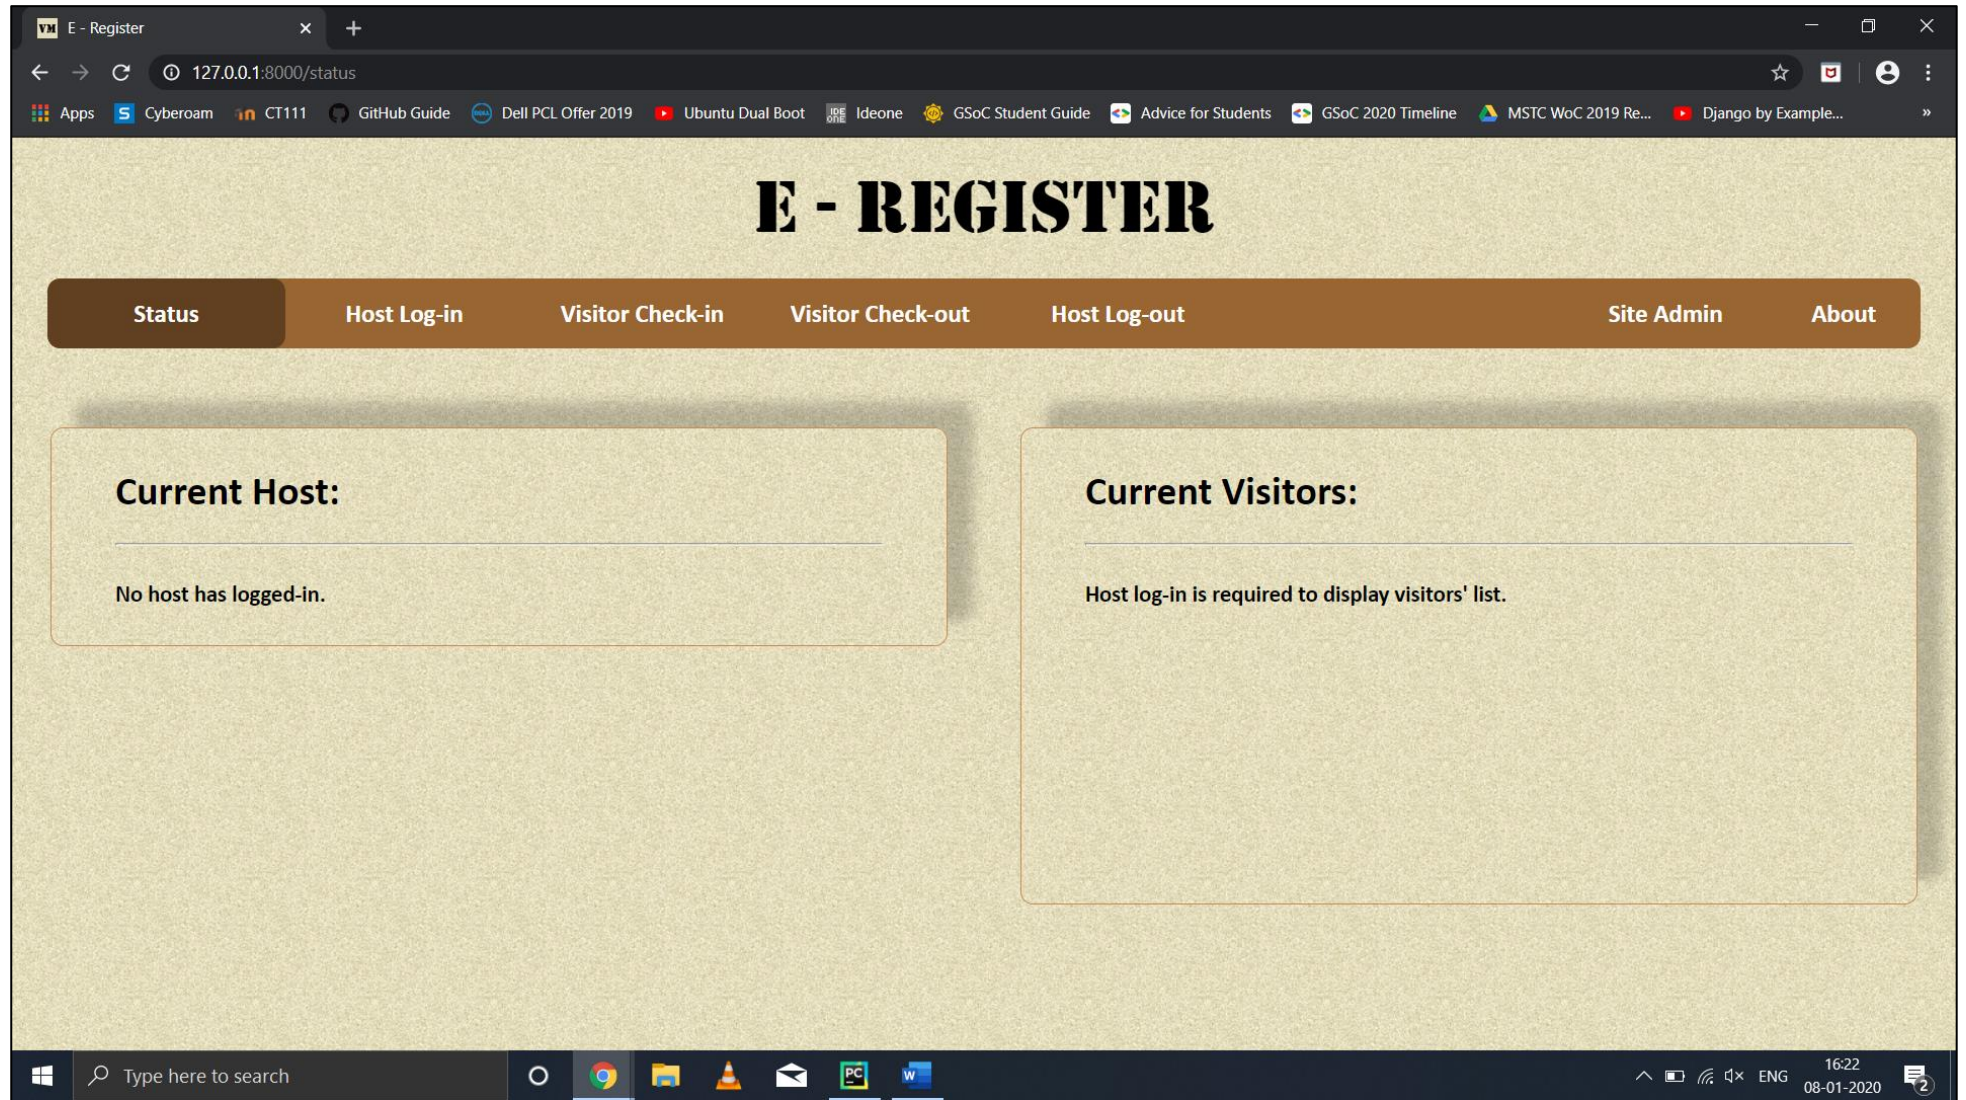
E - Register

127.0.0.1:8000/status

Apps Cyberoam CT111 GitHub Guide Dell PCL Offer 2019 Ubuntu Dual Boot Ideone GSoC Student Guide Advice for Students GSoC 2020 Timeline MSTC WoC 2019 Re... Django by Example...

E - REGISTER

Status Host Log-in Visitor Check-in Visitor Check-out Host Log-out Site Admin About

Current Host:

No host has logged-in.

Current Visitors:

Host log-in is required to display visitors' list.

Type here to search

ENG 16:22 08-01-2020